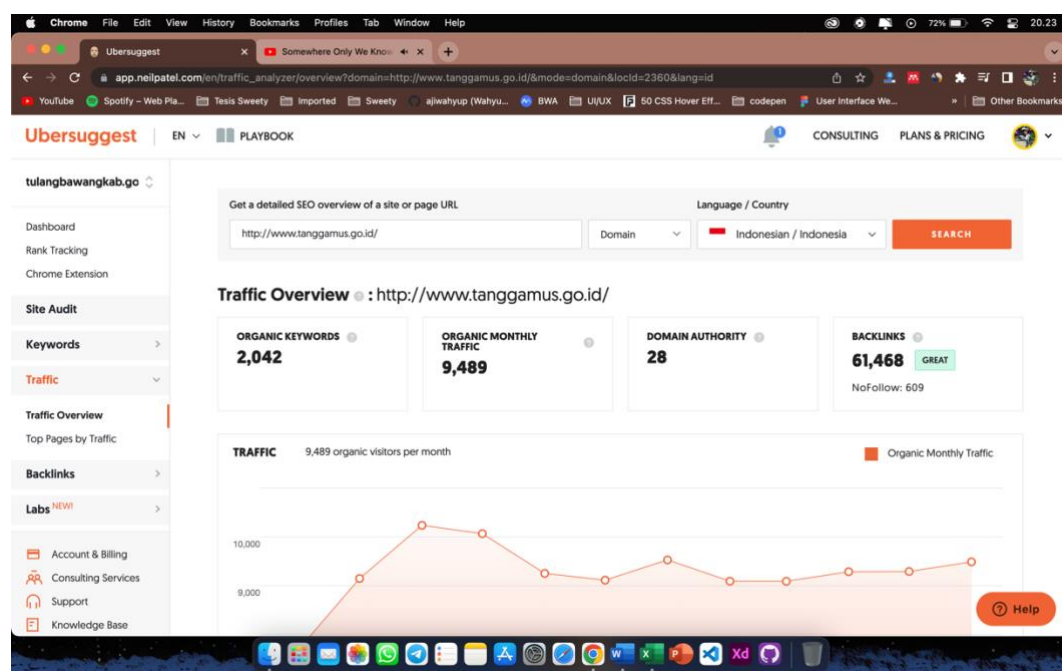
Chrome File Edit View History Bookmarks Profiles Tab Window Help

72% 20.23

Ubersuggest ×

Somewhere Only We Know ×

+

app.neilpatel.com/en/traffic_analyzer/overview?domain=http://www.tanggamus.go.id/&mode=domain&locId=2360&lang=id

YouTube Spotify – Web Pla... Tesis Sweety Imported Sweety ajiwahyup (Wahyu... BWA UI/UX 50 CSS Hover Eff... codepen User Interface We... » Other Bookmarks

Ubersuggest EN PLAYBOOK

CONSULTING PLANS & PRICING

tulangbawangkab.go

Dashboard
Rank Tracking
Chrome Extension

Site Audit

Keywords

Traffic

Traffic Overview
Top Pages by Traffic

Backlinks

Labs NEW!

Account & Billing
Consulting Services
Support
Knowledge Base

Get a detailed SEO overview of a site or page URL

Language / Country

http://www.tanggamus.go.id/

Domain

Indonesian / Indonesia

SEARCH

Traffic Overview : http://www.tanggamus.go.id/

ORGANIC KEYWORDS
2,042

ORGANIC MONTHLY TRAFFIC
9,489

DOMAIN AUTHORITY
28

BACKLINKS
61,468 GREAT
NoFollow: 609

TRAFFIC 9,489 organic visitors per month

Organic Monthly Traffic

10,000

9,000

Help